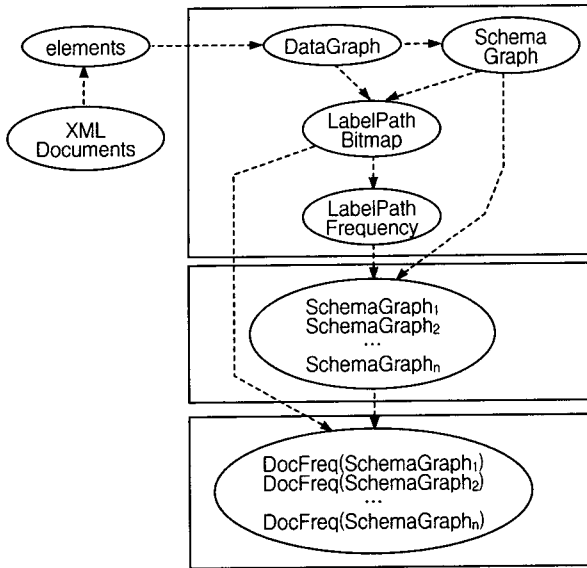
elements

XML Documents

DataGraph

Schema Graph

LabelPath Bitmap

LabelPath Frequency

SchemaGraph$_1$
SchemaGraph$_2$
...
SchemaGraph$_n$

DocFreq(SchemaGraph$_1$)
DocFreq(SchemaGraph$_2$)
...
DocFreq(SchemaGraph$_n$)